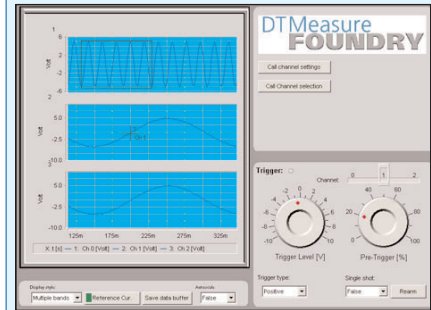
DTMeasure FOUNDRY

Call channel settings

Call Channel selection

6
2
-2
-6
Volt

5.0
-2.5
-10.0
Volt

5.0
-2.5
-10.0
Volt

X 1 [s] — 1: Ch 0 [Volt] — 2: Ch 1 [Volt] — 3: Ch 2 [Volt]

125m 175m 225m 275m 325m

Trigger:
Channel
0 1 2

-2 0 2 4 6 -4 -6 -8 -10 8 10
Trigger Level [V]

20 40 60 80 100 0
Pre-Trigger [%]

Trigger type:
Positive

Single shot:
False
Rearm

Display style:
Multiple bands
Reference Cur...
Save data buffer
Autoscale
False